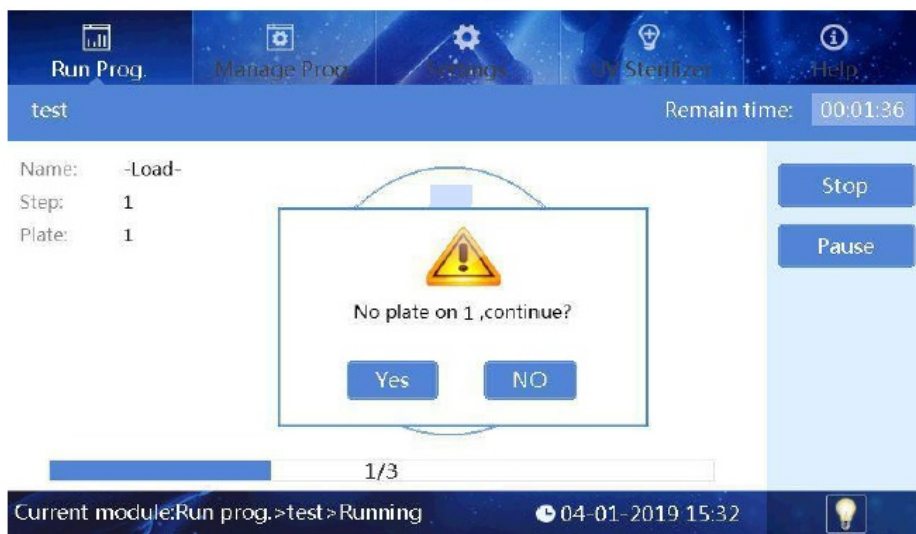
Run Prog.
Manage Prog.
Settings
UV Sterilizer
Help

test
Remain time: 00:01:36

Name: -Load-
Step: 1
Plate: 1

Stop
Pause

No plate on 1 ,continue?
Yes
NO

1/3

Current module:Run prog.>test>Running
04-01-2019 15:32